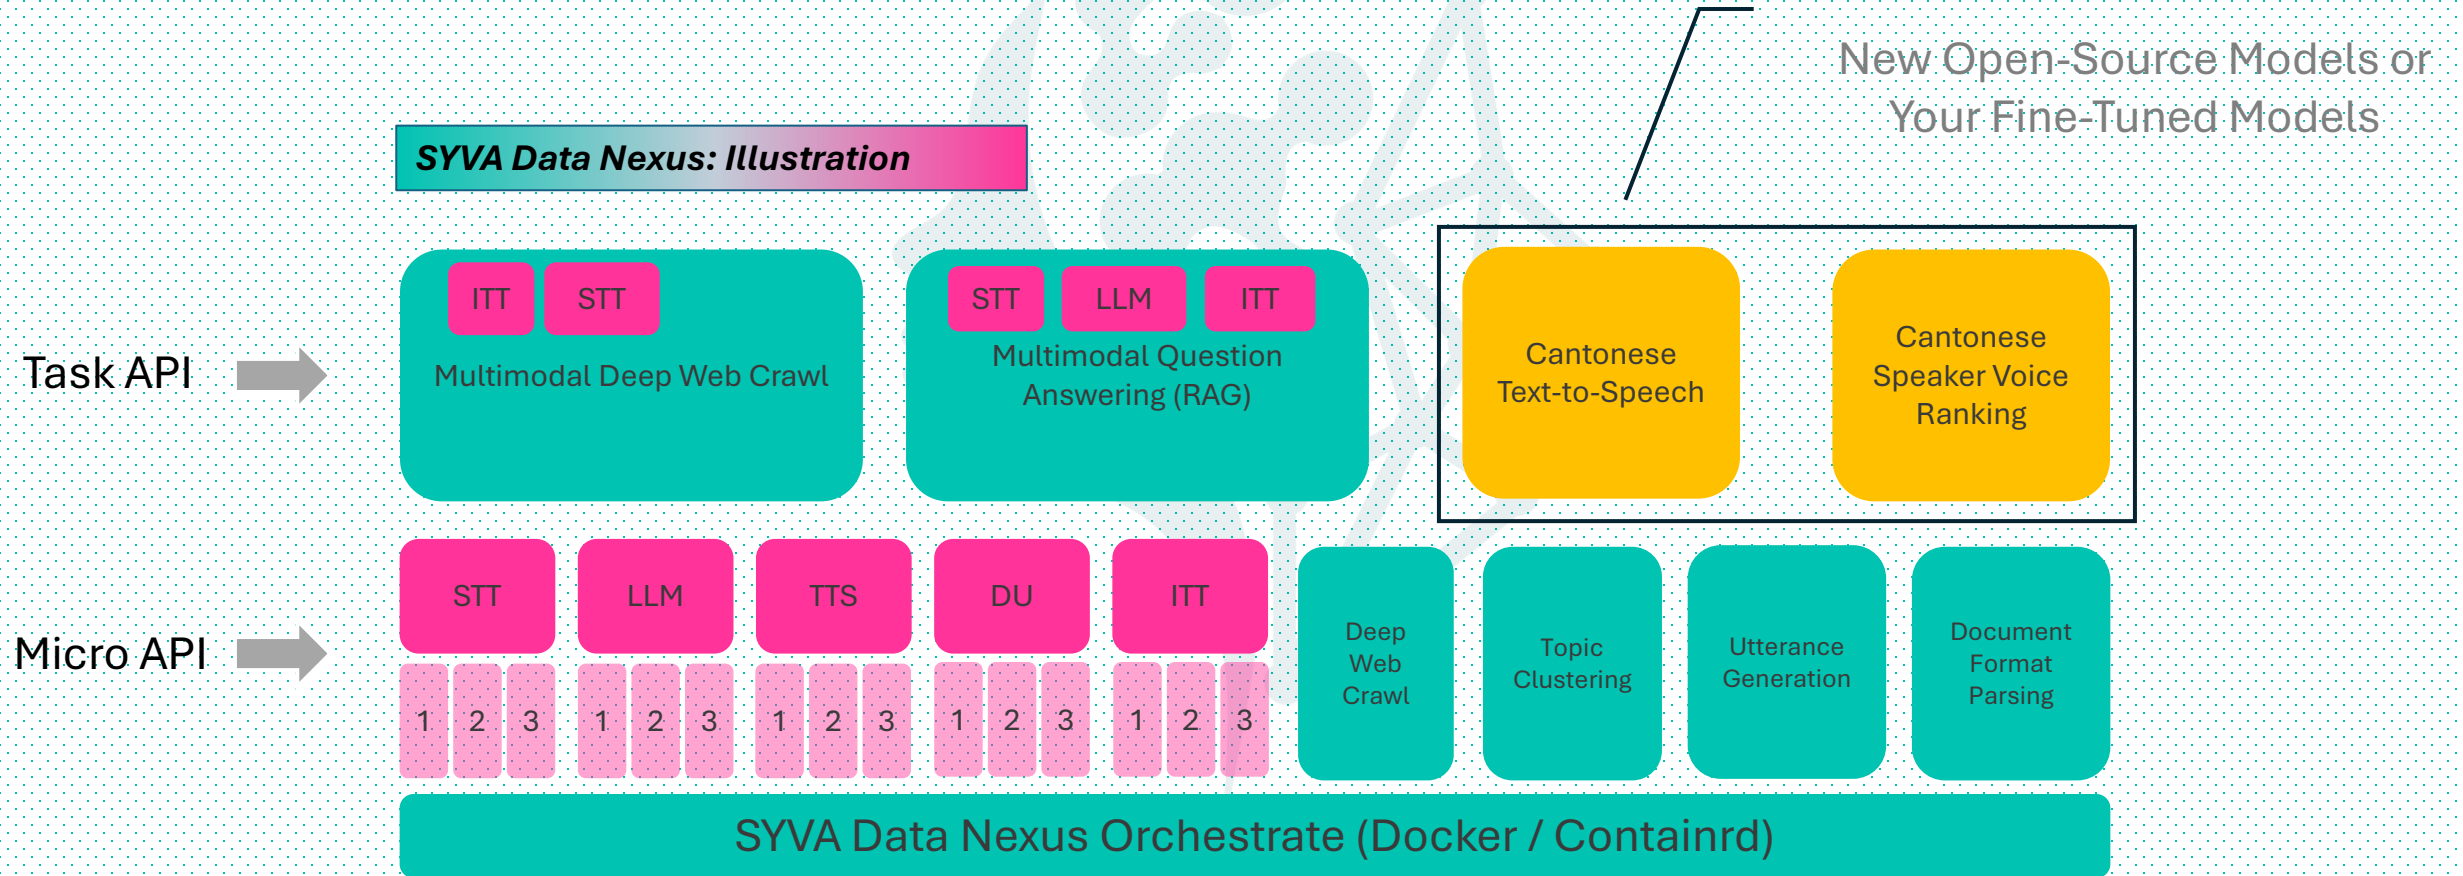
New Open-Source Models or Your Fine-Tuned Models

SYVA Data Nexus: Illustration

Task API

ITT STT
Multimodal Deep Web Crawl

STT LLM ITT
Multimodal Question Answering (RAG)

Cantonese Text-to-Speech

Cantonese Speaker Voice Ranking

Micro API

STT
1 2 3

LLM
1 2 3

TTS
1 2 3

DU
1 2 3

ITT
1 2 3

Deep Web Crawl

Topic Clustering

Utterance Generation

Document Format Parsing

SYVA Data Nexus Orchestrate (Docker / Containrd)